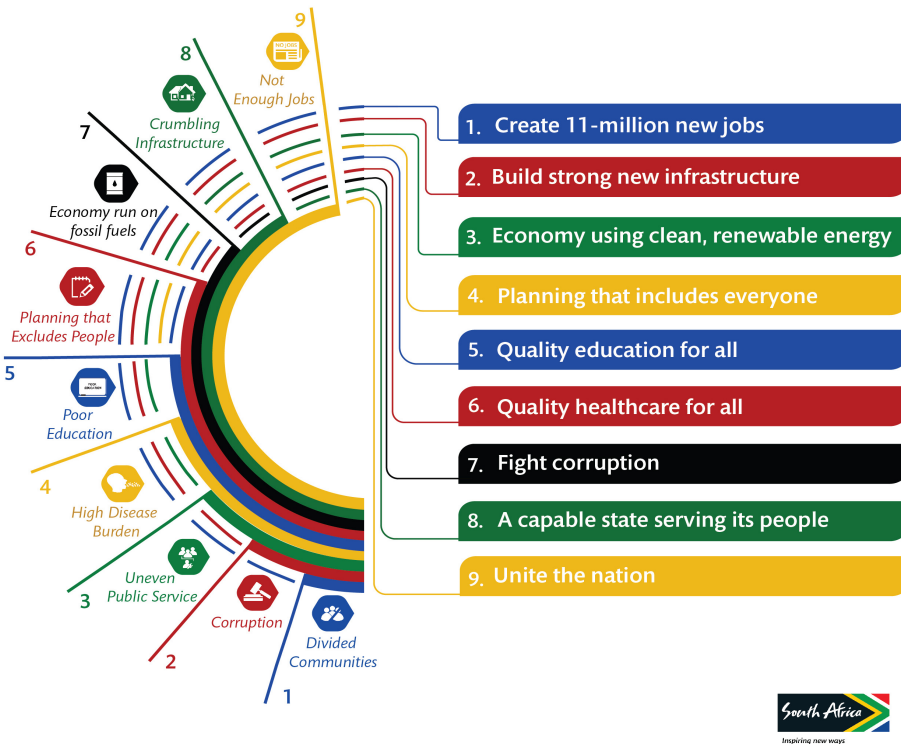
9
NO JOBS
Not Enough Jobs

8
Crumbling Infrastructure

7
Economy run on fossil fuels

6
Planning that Excludes People

5
Poor Education

4
High Disease Burden

3
Uneven Public Service

2
Corruption

1
Divided Communities

1. Create 11-million new jobs
2. Build strong new infrastructure
3. Economy using clean, renewable energy
4. Planning that includes everyone
5. Quality education for all
6. Quality healthcare for all
7. Fight corruption
8. A capable state serving its people
9. Unite the nation

South Africa
Inspiring new ways